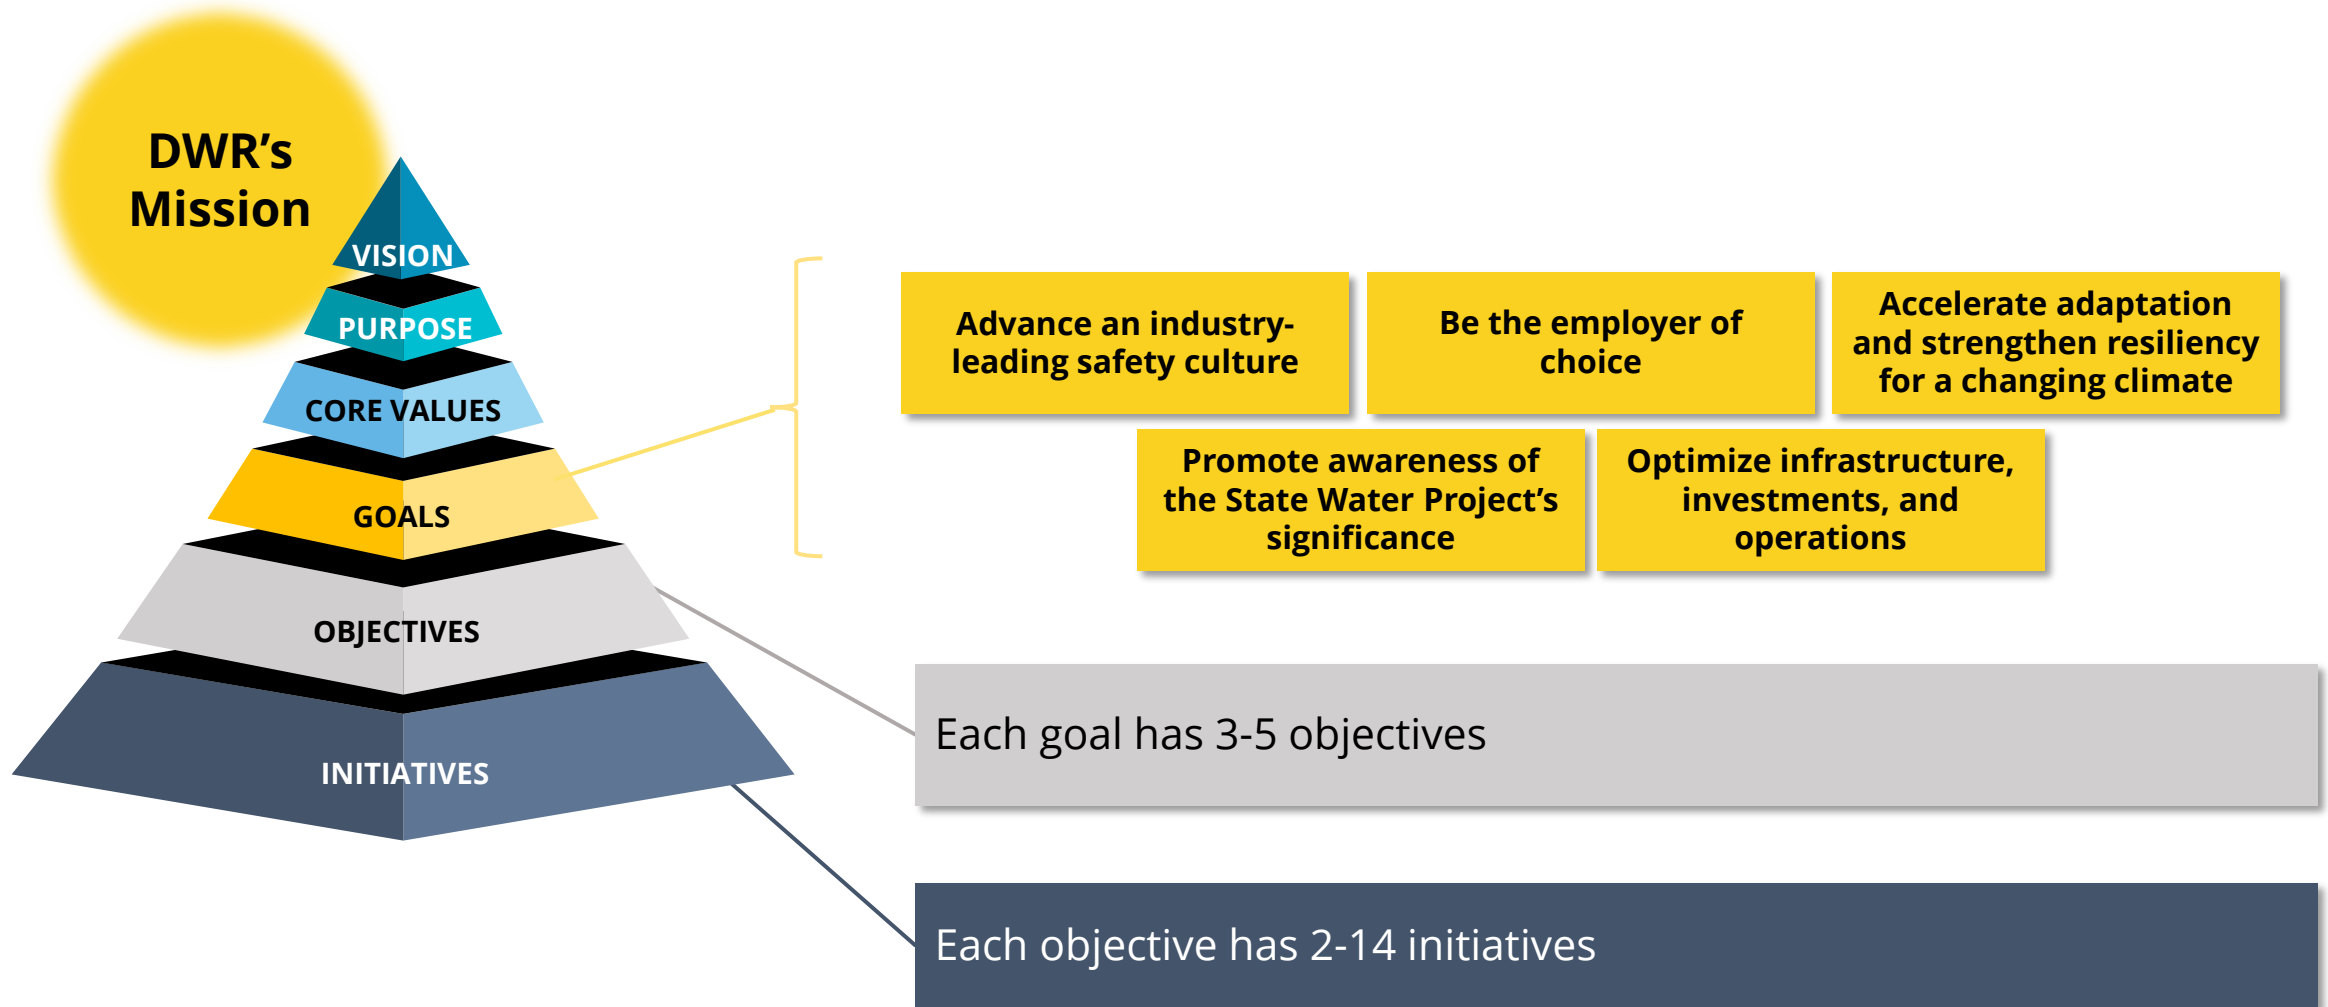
DWR's Mission

VISION

PURPOSE

CORE VALUES

GOALS

OBJECTIVES

INITIATIVES

Advance an industry-leading safety culture

Be the employer of choice

Accelerate adaptation and strengthen resiliency for a changing climate

Promote awareness of the State Water Project's significance

Optimize infrastructure, investments, and operations

Each goal has 3-5 objectives

Each objective has 2-14 initiatives